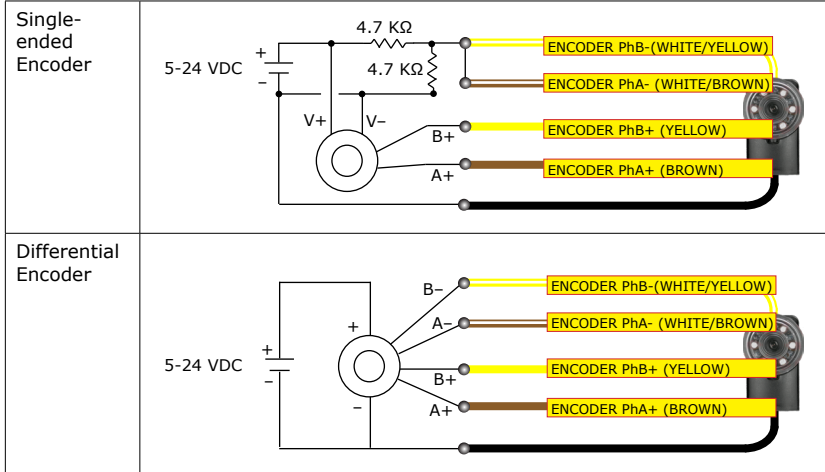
| Single-ended Encoder | 5-24 VDC + – 4.7 KΩ 4.7 KΩ V+ V– B+ A+ ENCODER PhB-(WHITE/YELLOW) ENCODER PhA- (WHITE/BROWN) ENCODER PhB+ (YELLOW) ENCODER PhA+ (BROWN) |
|---|---|
| Differential Encoder | 5-24 VDC + – + – B– A– B+ A+ ENCODER PhB-(WHITE/YELLOW) ENCODER PhA- (WHITE/BROWN) ENCODER PhB+ (YELLOW) ENCODER PhA+ (BROWN) |